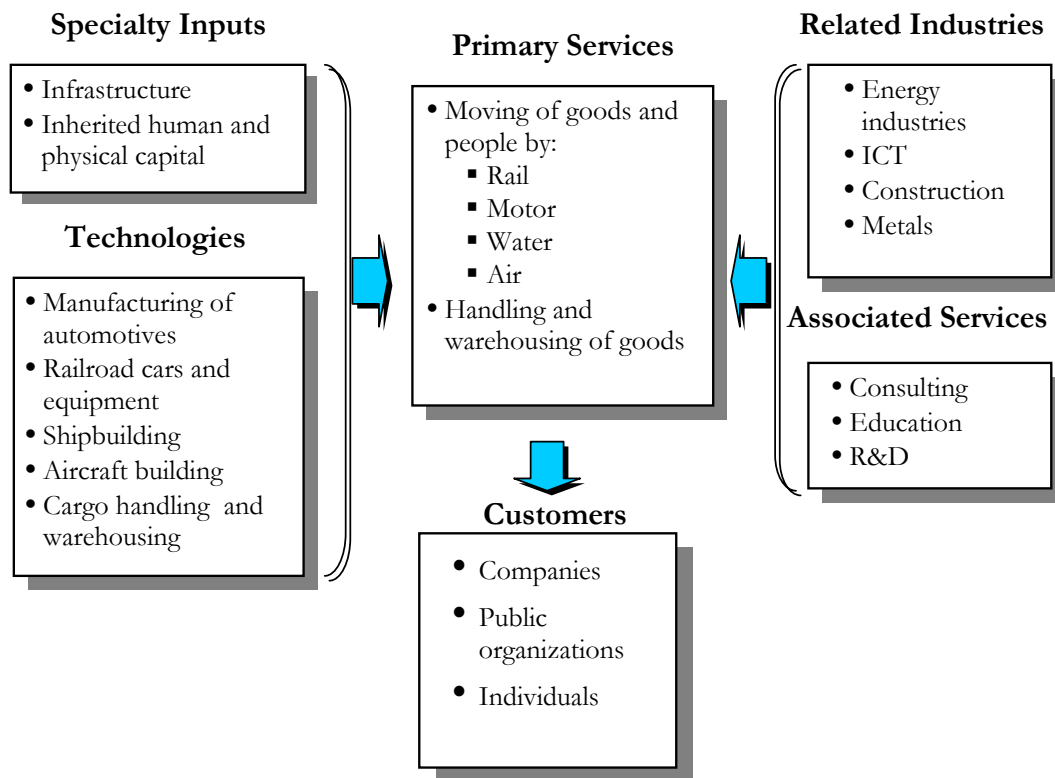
**Specialty Inputs**

- Infrastructure
- Inherited human and physical capital

**Technologies**

- Manufacturing of automotives
- Railroad cars and equipment
- Shipbuilding
- Aircraft building
- Cargo handling and warehousing

**Primary Services**

- Moving of goods and people by:
  - Rail
  - Motor
  - Water
  - Air
- Handling and warehousing of goods

**Related Industries**

- Energy industries
- ICT
- Construction
- Metals

**Associated Services**

- Consulting
- Education
- R&D

**Customers**

- Companies
- Public organizations
- Individuals